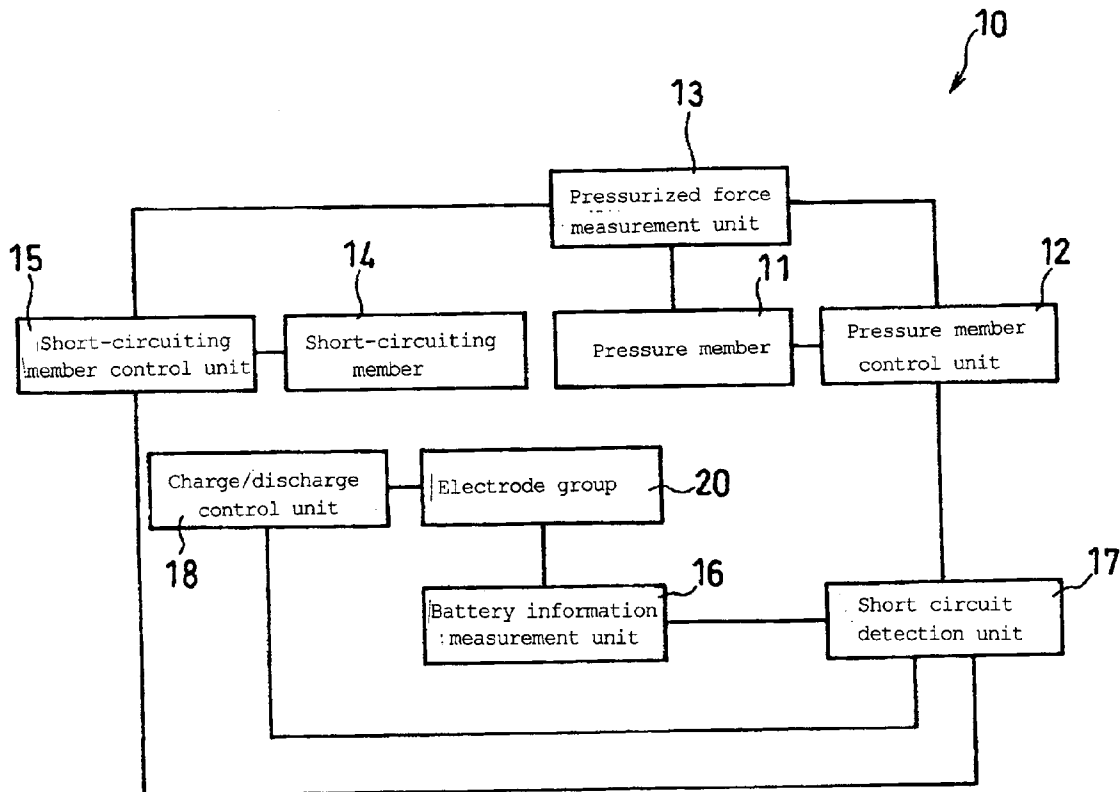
10

13

Pressurized force measurement unit

15

14

11

12

Short-circuiting member control unit

Short-circuiting member

Pressure member

Pressure member control unit

Charge/discharge control unit

Electrode group

20

18

16

17

Battery information measurement unit

Short circuit detection unit